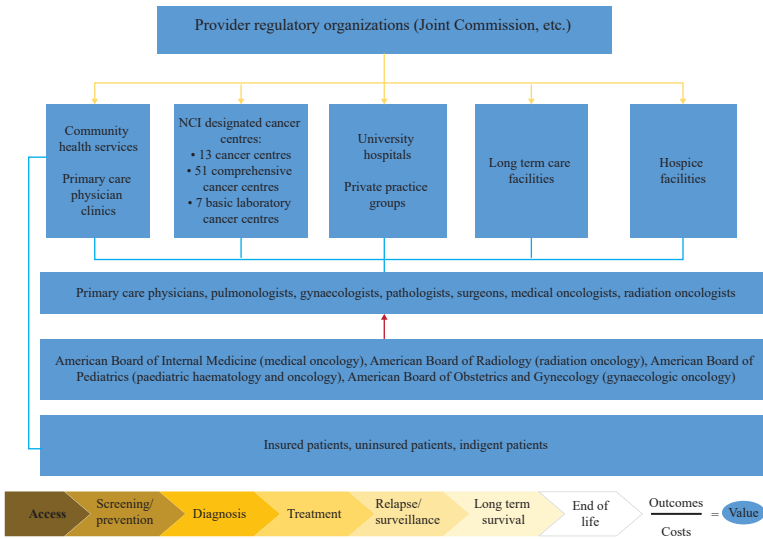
Provider regulatory organizations (Joint Commission, etc.)

Community health services

Primary care physician clinics

NCI designated cancer centres:
• 13 cancer centres
• 51 comprehensive cancer centres
• 7 basic laboratory cancer centres

University hospitals

Private practice groups

Long term care facilities

Hospice facilities

Primary care physicians, pulmonologists, gynaecologists, pathologists, surgeons, medical oncologists, radiation oncologists

American Board of Internal Medicine (medical oncology), American Board of Radiology (radiation oncology), American Board of Pediatrics (paediatric haematology and oncology), American Board of Obstetrics and Gynecology (gynaecologic oncology)

Insured patients, uninsured patients, indigent patients

Access

Screening/ prevention

Diagnosis

Treatment

Relapse/ surveillance

Long term survival

End of life

$\frac{\text{Outcomes}}{\text{Costs}}$ = Value